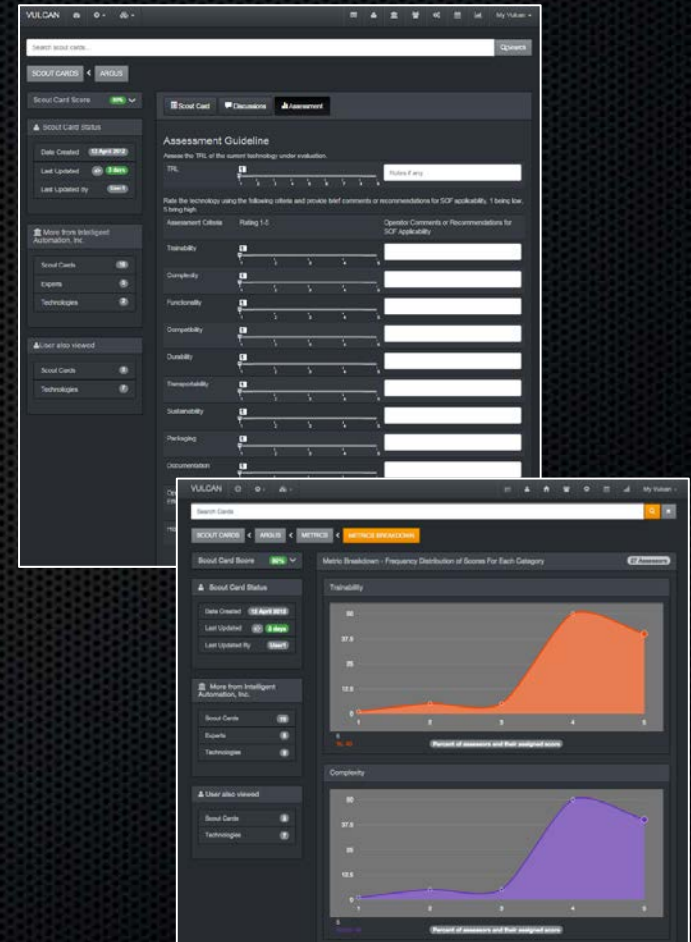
VULCAN

My Vulcan

Search scout cards...

Search

SCOUT CARDS < ARGUS

Scout Card Score 80%

Scout Card Status

Date Created 12 April 2012

Last Updated 3 days

Last Updated By User1

More from Intelligent Automation, Inc.

Scout Cards 15

Experts 5

Technologies 7

User also viewed

Scout Cards 3

Technologies 7

Scout Card | Discussions | Assessment

Assessment Guideline

Assess the TRL of the current technology under evaluation.

TRL

Notes if any

Rate the technology using the following criteria and provide brief comments or recommendations for SOF applicability. 1 being low, 5 being high.

| Assessment Criteria | Rating 1-5 | Operator Comments or Recommendations for SOF Applicability |
|---|---|---|
| Trainability | | |
| Complexity | | |
| Functionality | | |
| Compatibility | | |
| Durability | | |
| Transportability | | |
| Sustainability | | |
| Packaging | | |
| Documentation | | |

VULCAN

My Vulcan

Search Cards

SCOUT CARDS < ARGUS < METRICS < METRICS BREAKDOWN

Scout Card Score 80%

Scout Card Status

Date Created 12 April 2012

Last Updated 3 days

Last Updated By User1

More from Intelligent Automation, Inc.

Scout Cards 15

Experts 5

Technologies 7

User also viewed

Scout Cards 3

Technologies 7

Metric Breakdown - Frequency Distribution of Scores For Each Category

27 Assessors

Trainability

50

37.5

25

12.5

0

1 2 3 4 5

Percent of assessors and their assigned score

Complexity

50

37.5

25

12.5

0

1 2 3 4 5

Percent of assessors and their assigned score